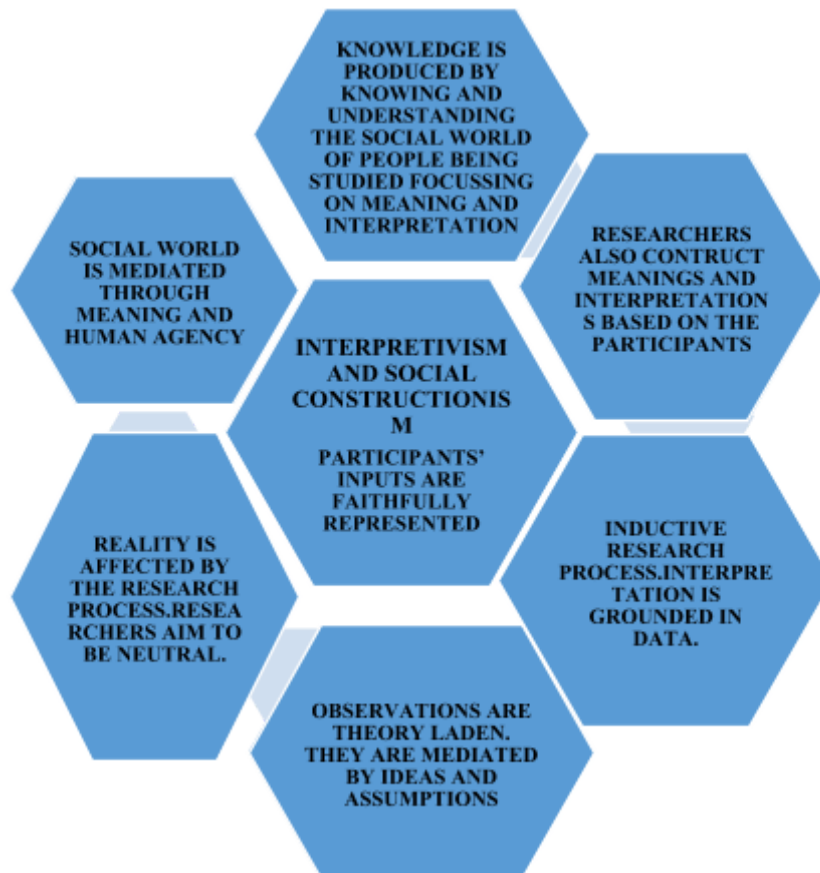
KNOWLEDGE IS PRODUCED BY KNOWING AND UNDERSTANDING THE SOCIAL WORLD OF PEOPLE BEING STUDIED FOCUSSING ON MEANING AND INTERPRETATION

RESEARCHERS ALSO CONTRUCT MEANINGS AND INTERPRETATIONS BASED ON THE PARTICIPANTS

SOCIAL WORLD IS MEDIATED THROUGH MEANING AND HUMAN AGENCY

INTERPRETIVISM AND SOCIAL CONSTRUCTIONISM

PARTICIPANTS' INPUTS ARE FAITHFULLY REPRESENTED

INDUCTIVE RESEARCH PROCESS.INTERPRETATION IS GROUNDED IN DATA.

REALITY IS AFFECTED BY THE RESEARCH PROCESS.RESEARCHERS AIM TO BE NEUTRAL.

OBSERVATIONS ARE THEORY LADEN. THEY ARE MEDIATED BY IDEAS AND ASSUMPTIONS